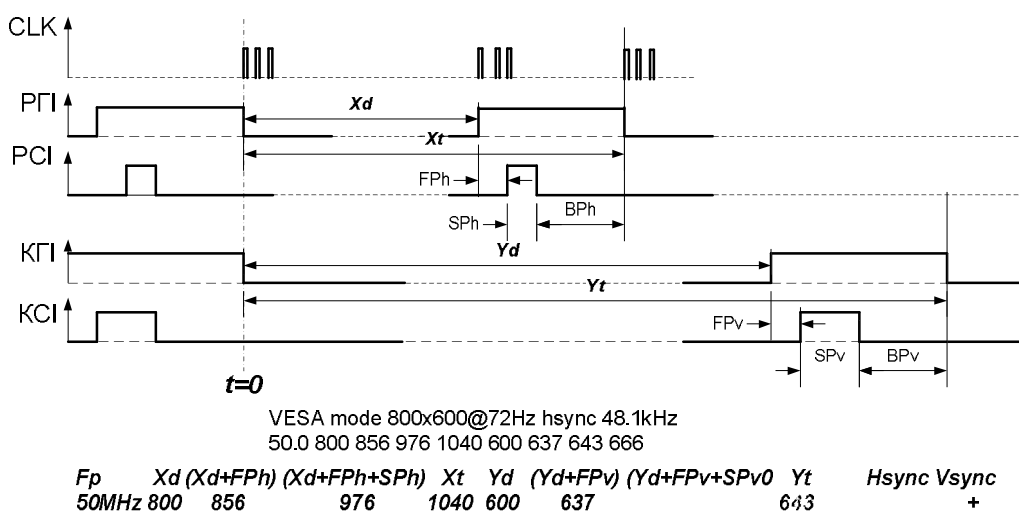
CLK
РГІ
Xd
Xt
РСІ
FPh
SPh
BPh
Yd
КГІ
Yt
КСІ
FPv
SPv
BPv
t=0

VESA mode 800x600@72Hz hsync 48.1kHz
50.0 800 856 976 1040 600 637 643 666

| Fp | Xd | (Xd+FPh) | (Xd+FPh+SPh) | Xt | Yd | (Yd+FPv) | (Yd+FPv+SPv0 | Yt | Hsync | Vsync |
|---|---|---|---|---|---|---|---|---|---|---|
| 50MHz | 800 | 856 | 976 | 1040 | 600 | 637 | | 643 | | + |